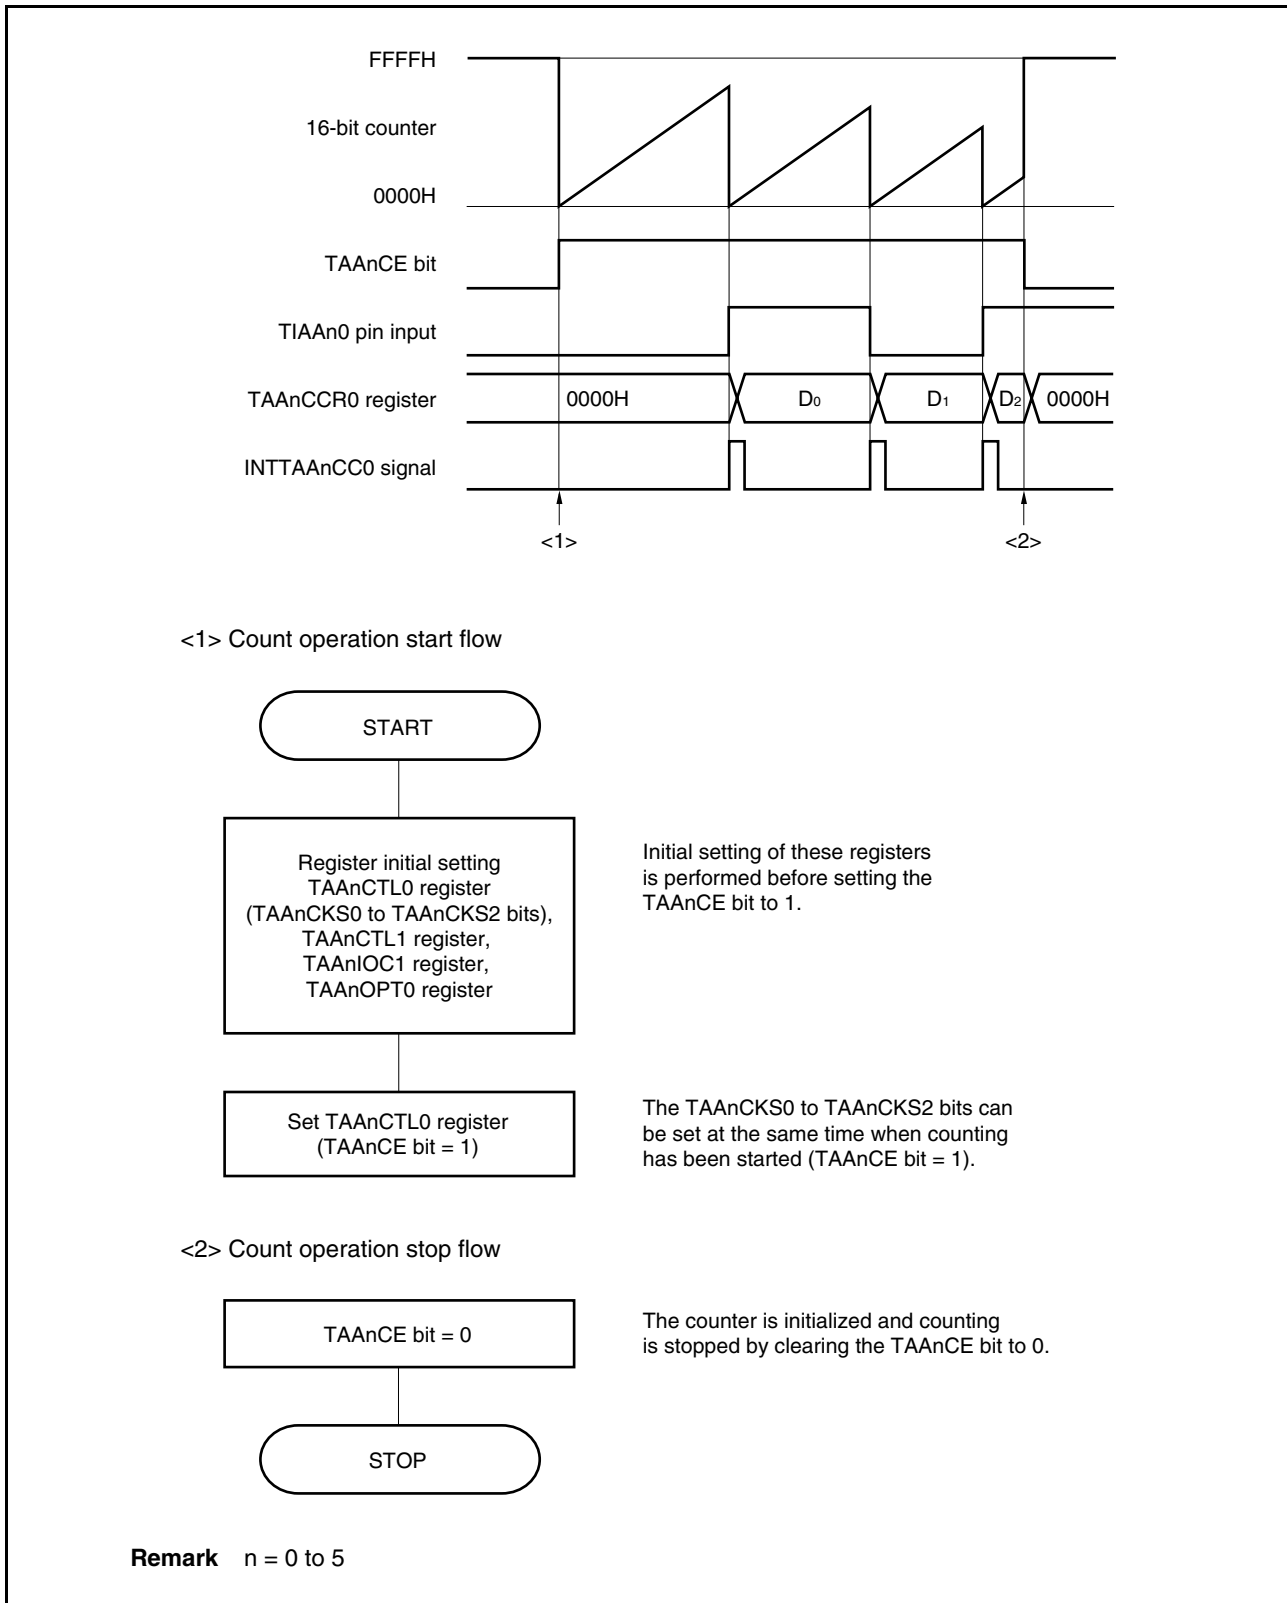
FFFFH
16-bit counter
0000H
TAAnCE bit
TIAAn0 pin input
TAAnCCR0 register
INTTAAnCC0 signal

0000H
$D_0$
$D_1$
$D_2$
0000H

<1>
<2>

<1> Count operation start flow

START

Register initial setting
TAAnCTL0 register
(TAAnCKS0 to TAAnCKS2 bits),
TAAnCTL1 register,
TAAnIOC1 register,
TAAnOPT0 register

Initial setting of these registers is performed before setting the TAAnCE bit to 1.

Set TAAnCTL0 register
(TAAnCE bit = 1)

The TAAnCKS0 to TAAnCKS2 bits can be set at the same time when counting has been started (TAAnCE bit = 1).

<2> Count operation stop flow

TAAnCE bit = 0

The counter is initialized and counting is stopped by clearing the TAAnCE bit to 0.

STOP

Remark n = 0 to 5